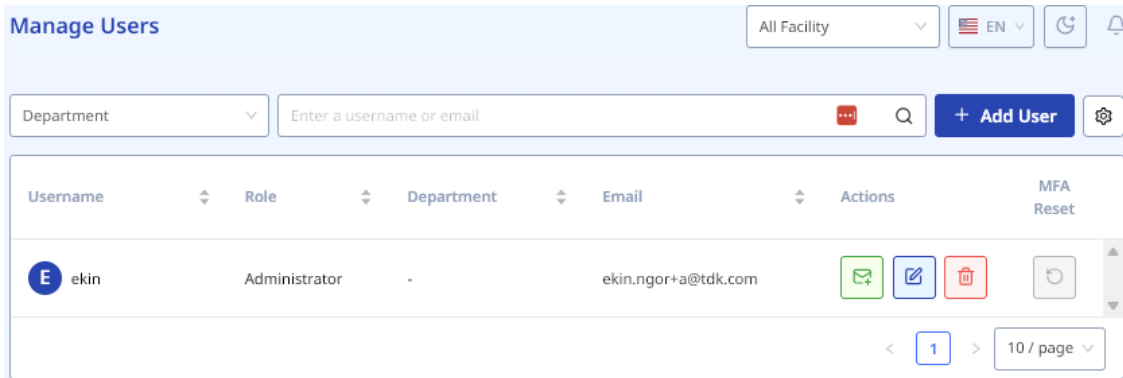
Manage Users

All Facility

EN

Department

Enter a username or email

+ Add User

| Username | Role | Department | Email | Actions | MFA Reset |
|---|---|---|---|---|---|
| E ekin | Administrator | - | ekin.ngor+a@tdk.com | | |

< 1 >

10 / page